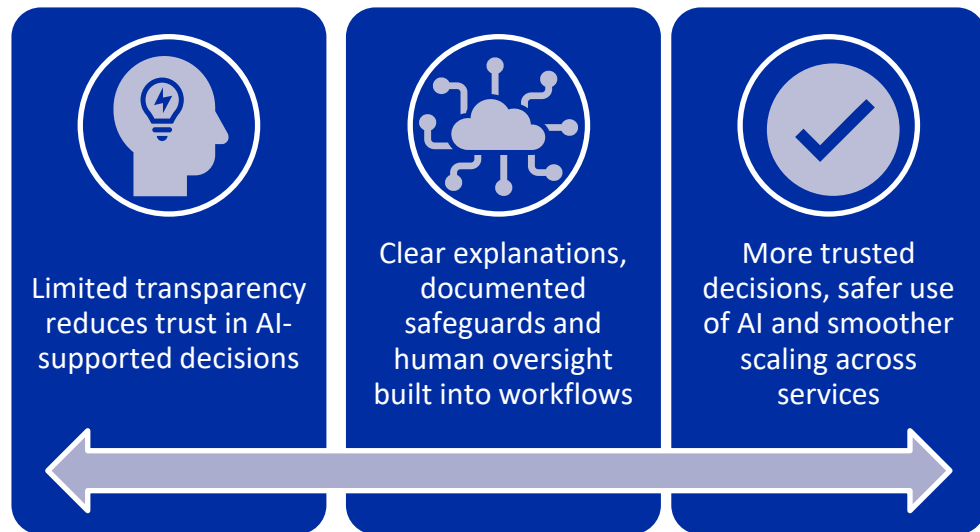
Limited transparency reduces trust in AI-supported decisions

Clear explanations, documented safeguards and human oversight built into workflows

More trusted decisions, safer use of AI and smoother scaling across services